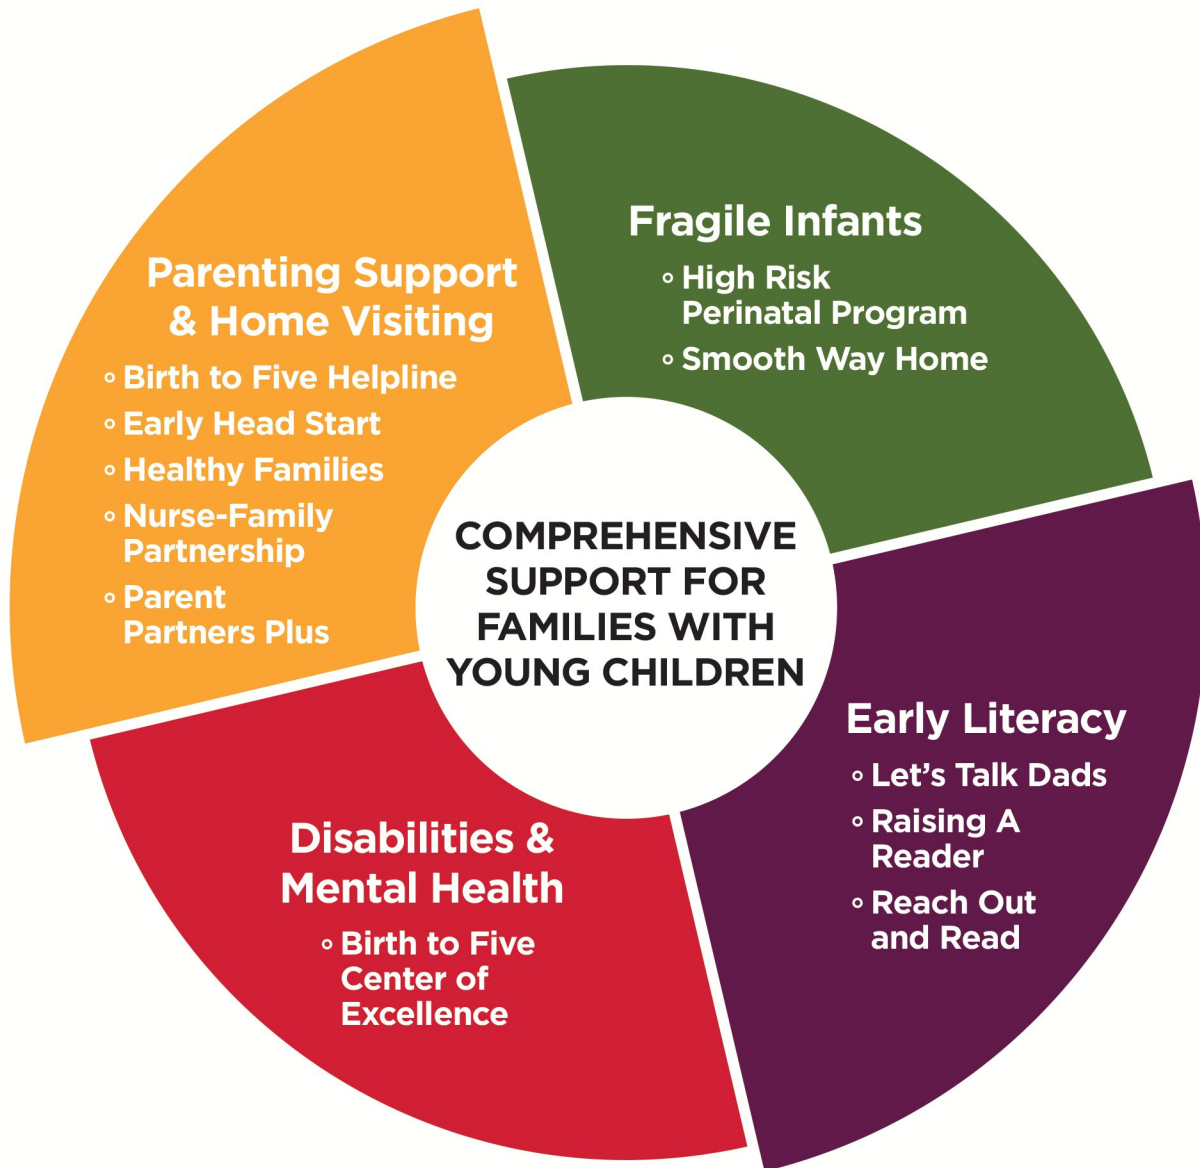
Parenting Support & Home Visiting

◦ Birth to Five Helpline
◦ Early Head Start
◦ Healthy Families
◦ Nurse-Family Partnership
◦ Parent Partners Plus

Fragile Infants

◦ High Risk Perinatal Program
◦ Smooth Way Home

COMPREHENSIVE SUPPORT FOR FAMILIES WITH YOUNG CHILDREN

Early Literacy

◦ Let's Talk Dads
◦ Raising A Reader
◦ Reach Out and Read

Disabilities & Mental Health

◦ Birth to Five Center of Excellence